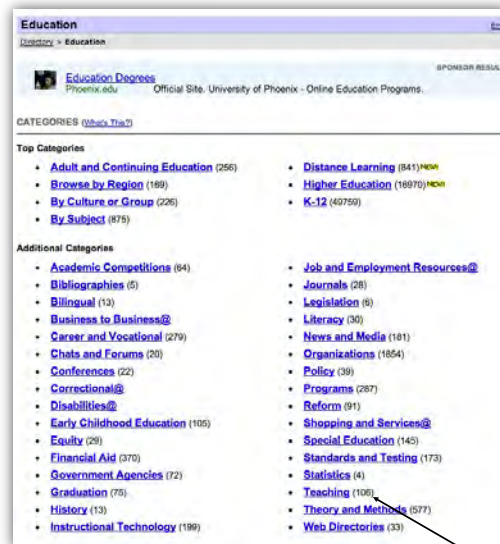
Education

Directory > Education

SPONSOR RESUL

Education Degrees
Phoenix.edu Official Site. University of Phoenix - Online Education Programs.

CATEGORIES (What's This?)

Top Categories

- Adult and Continuing Education (256)
- Browse by Region (169)
- By Culture or Group (226)
- By Subject (875)

- Distance Learning (841) NEW
- Higher Education (16970) NEW
- K-12 (49759)

Additional Categories

- Academic Competitions (64)
- Bibliographies (5)
- Bilingual (13)
- Business to Business@
- Career and Vocational (279)
- Chats and Forums (20)
- Conferences (22)
- Correctional@
- Disabilities@
- Early Childhood Education (105)
- Equity (29)
- Financial Aid (370)
- Government Agencies (72)
- Graduation (75)
- History (13)
- Instructional Technology (199)

- Job and Employment Resources@
- Journals (28)
- Legislation (6)
- Literacy (30)
- News and Media (181)
- Organizations (1854)
- Policy (39)
- Programs (287)
- Reform (91)
- Shopping and Services@
- Special Education (145)
- Standards and Testing (173)
- Statistics (4)
- Teaching (106)
- Theory and Methods (577)
- Web Directories (33)